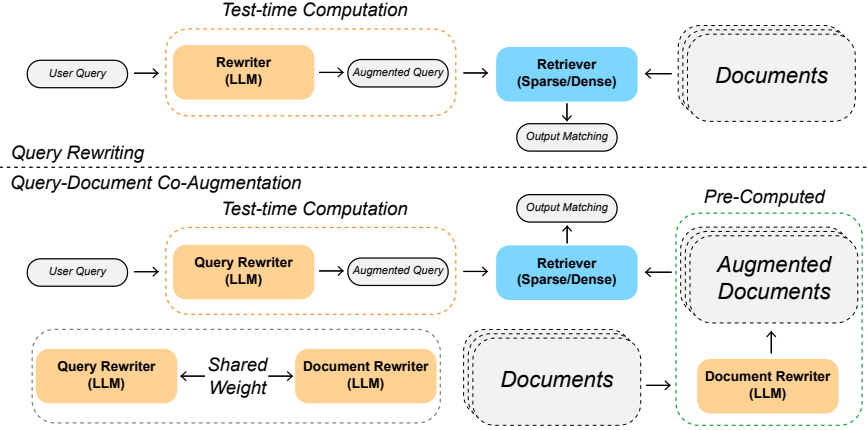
Test-time Computation

User Query

Rewriter (LLM)

Augmented Query

Retriever (Sparse/Dense)

Documents

Output Matching

Query Rewriting

Query-Document Co-Augmentation

Test-time Computation

Output Matching

Pre-Computed

User Query

Query Rewriter (LLM)

Augmented Query

Retriever (Sparse/Dense)

Augmented Documents

Query Rewriter (LLM)

Shared Weight

Document Rewriter (LLM)

Documents

Document Rewriter (LLM)